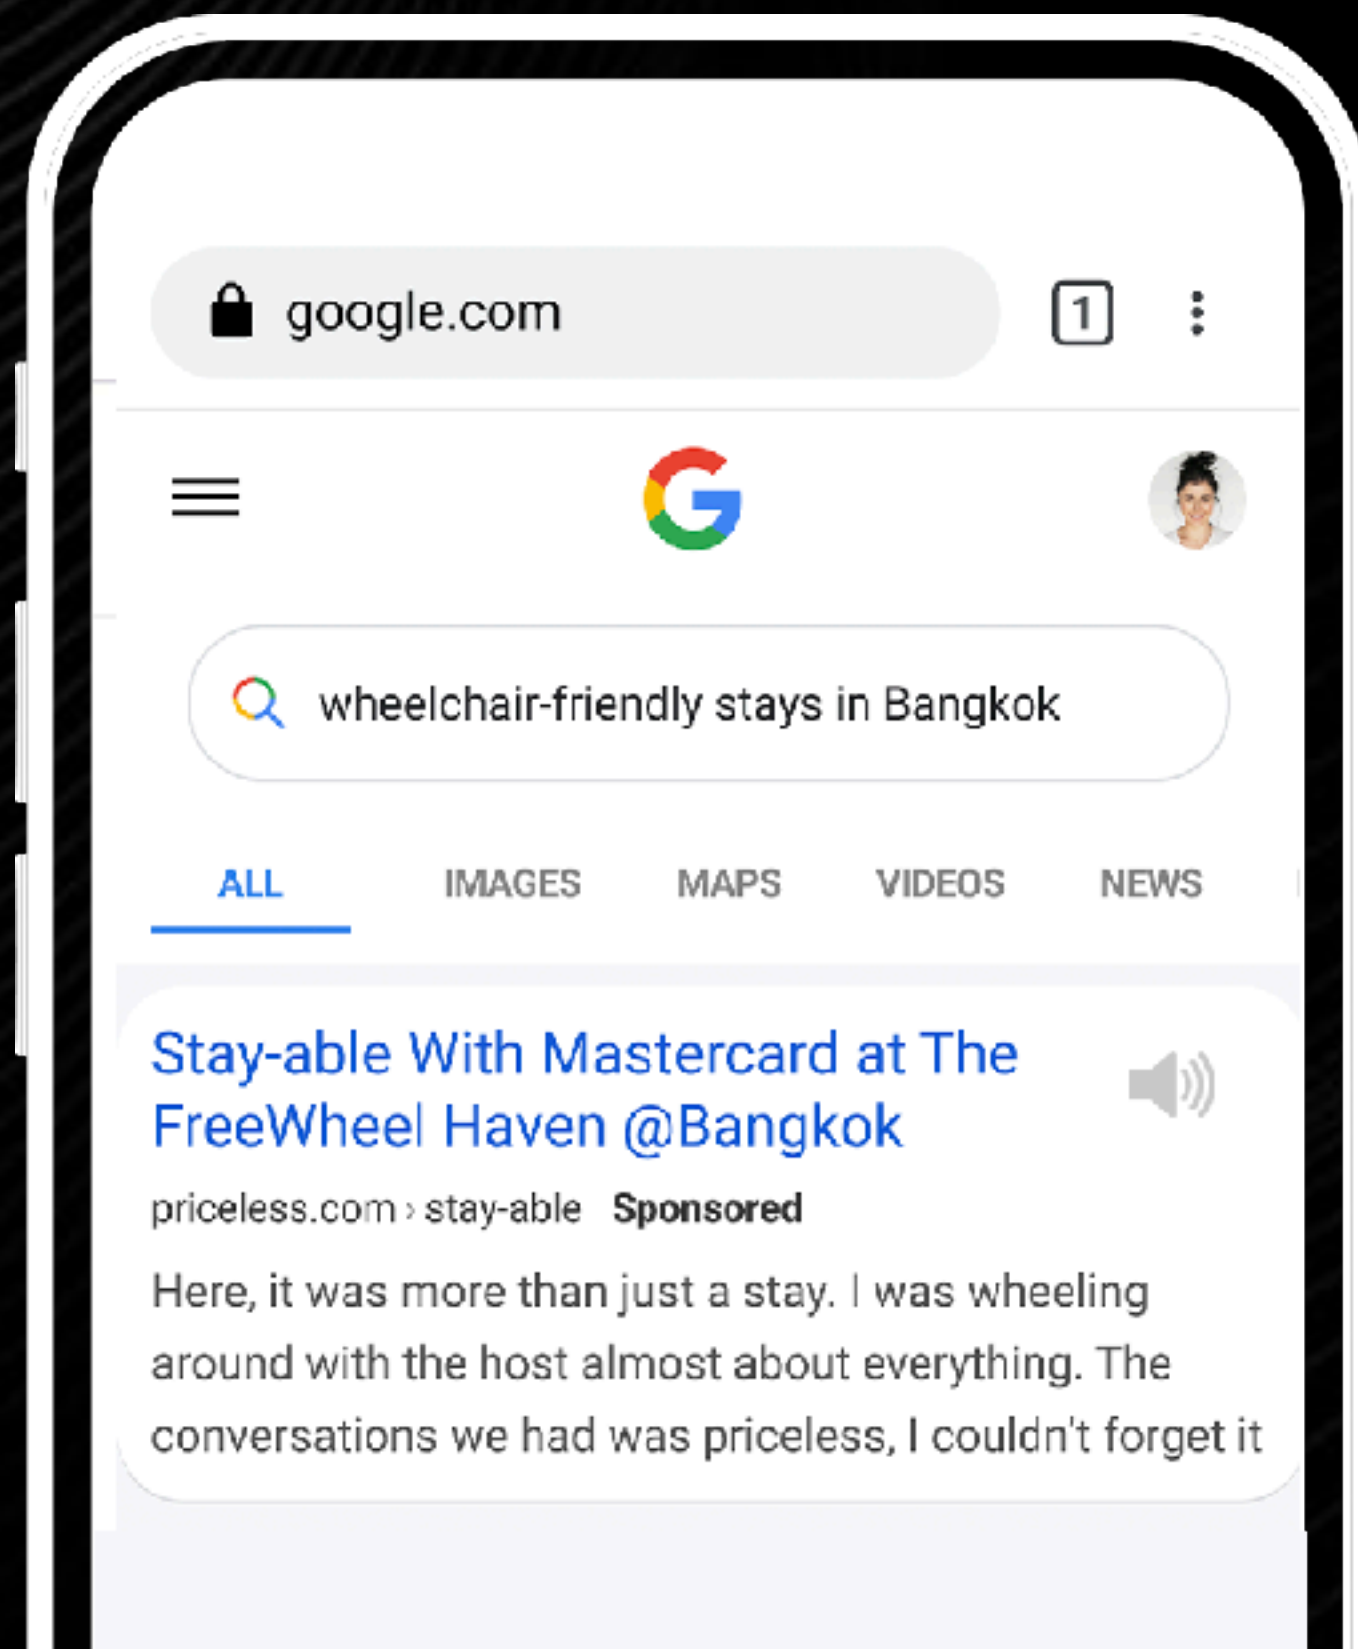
google.com

1

G

wheelchair-friendly stays in Bangkok

ALL IMAGES MAPS VIDEOS NEWS

Stay-able With Mastercard at The FreeWheel Haven @Bangkok

priceless.com › stay-able Sponsored

Here, it was more than just a stay. I was wheeling around with the host almost about everything. The conversations we had was priceless, I couldn't forget it